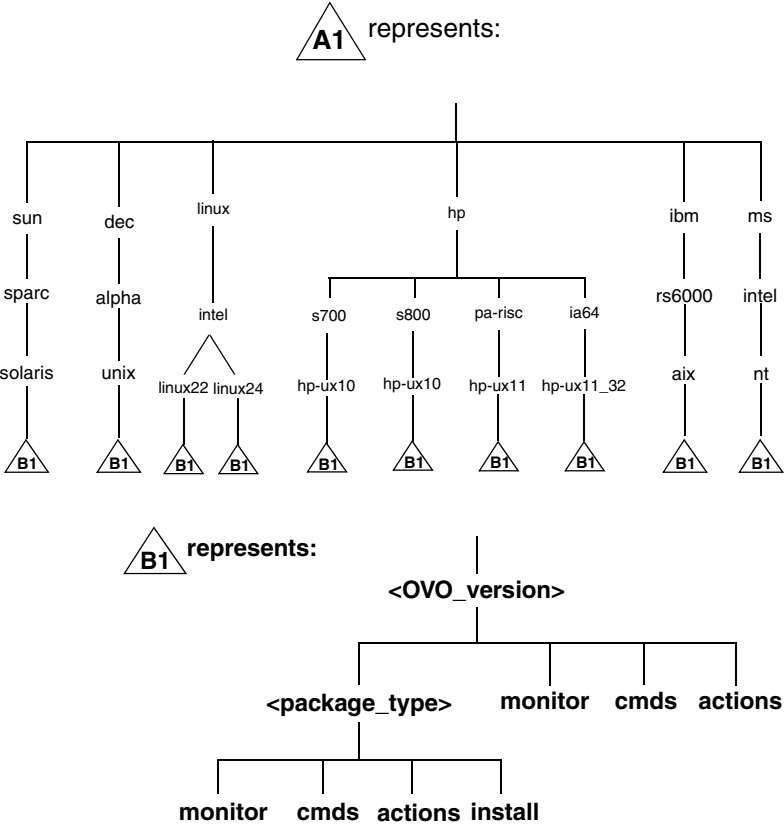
A1 represents:

sun
sparc
solaris
B1

dec
alpha
unix
B1

linux
intel
linux22 linux24
B1 B1

hp
s700
hp-ux10
B1

s800
hp-ux10
B1

pa-risc
hp-ux11
B1

ia64
hp-ux11_32
B1

ibm
rs6000
aix
B1

ms
intel
nt
B1

B1 represents:

<OVO_version>

<package_type> monitor cmds actions

monitor cmds actions install